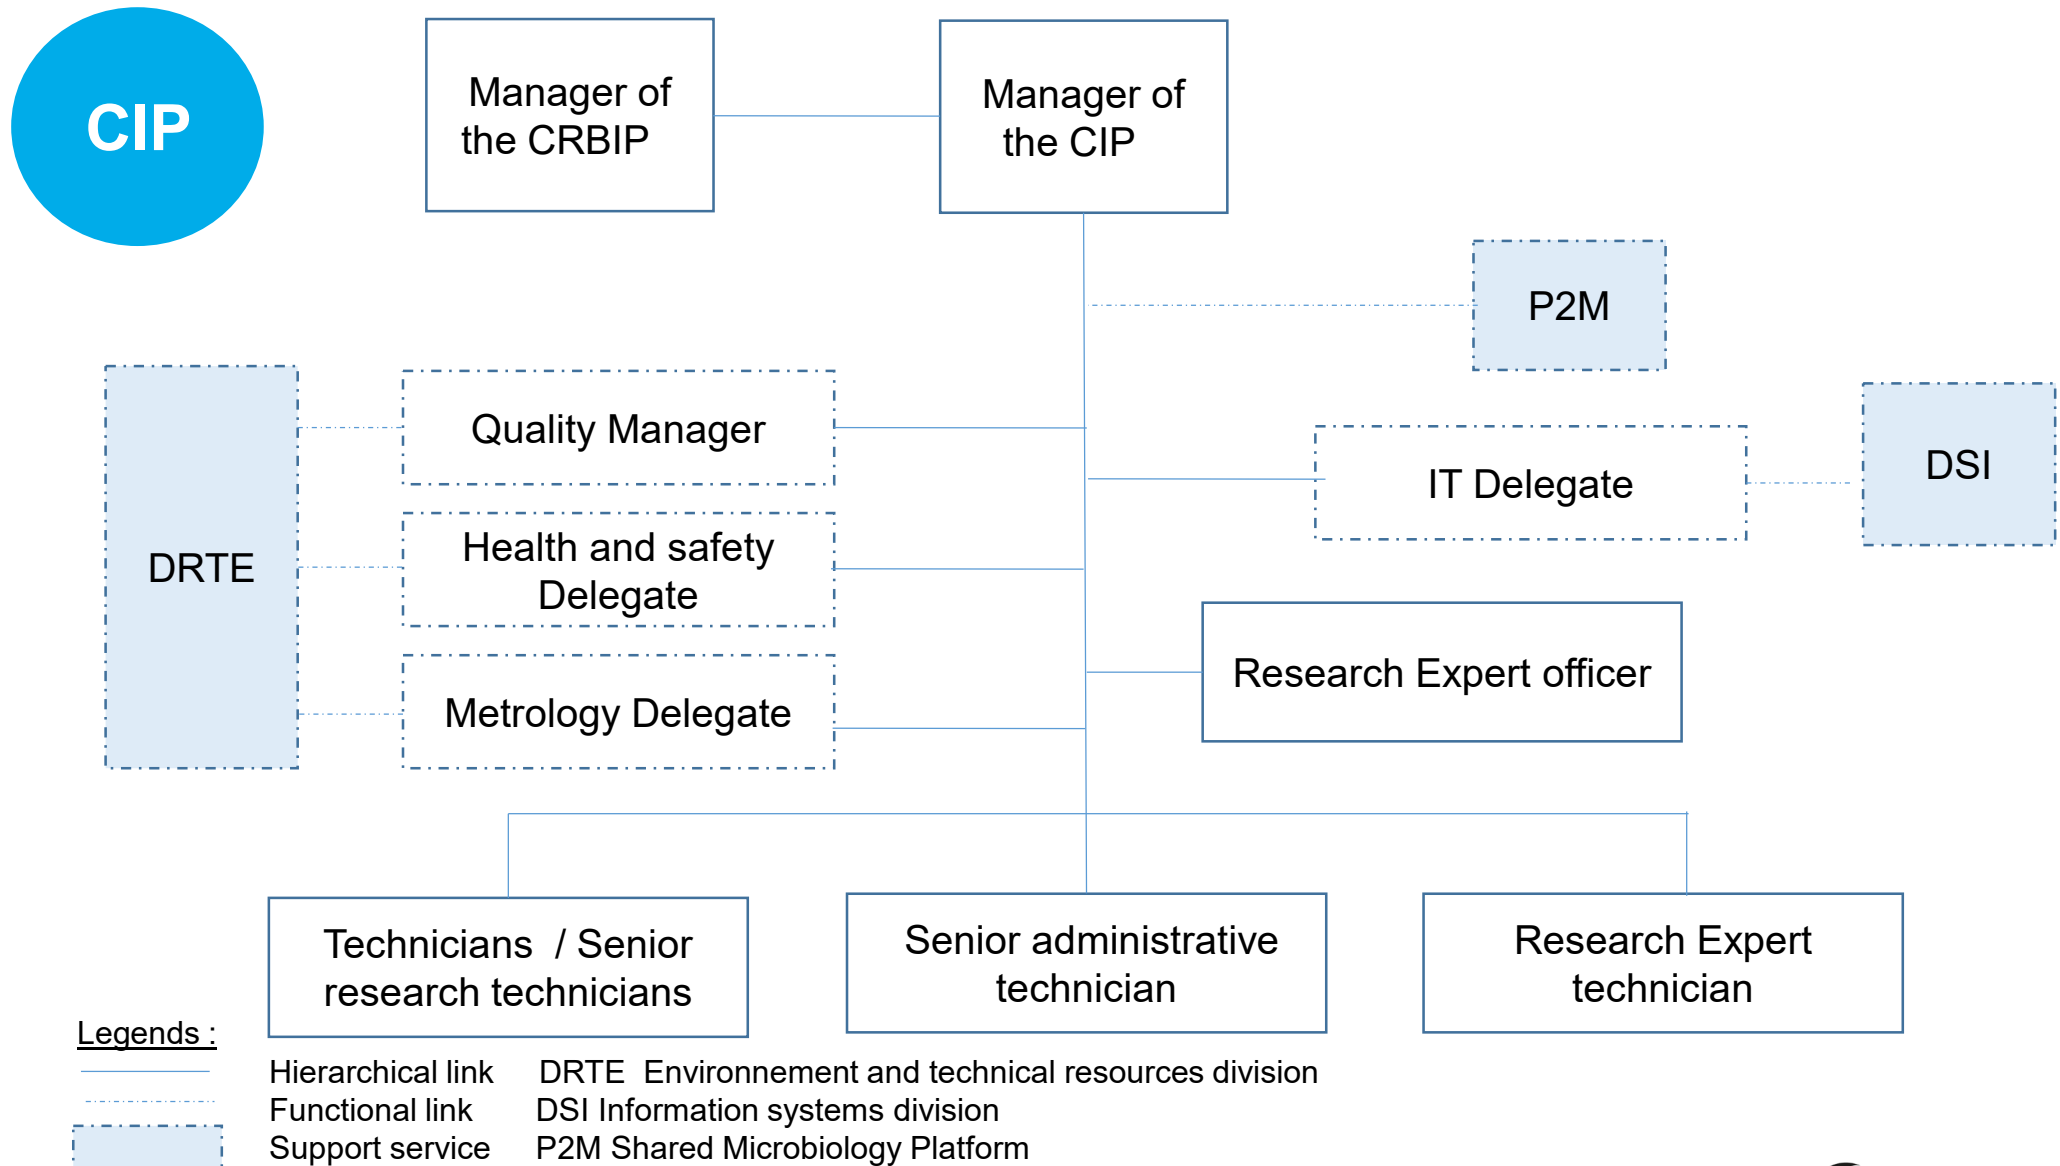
CIP

Manager of the CRBIP

Manager of the CIP

P2M

DRTE

Quality Manager

Health and safety Delegate

Metrology Delegate

IT Delegate

DSI

Research Expert officer

Technicians / Senior research technicians

Senior administrative technician

Research Expert technician

Legends :

Hierarchical link DRTE Environnement and technical resources division
Functional link DSI Information systems division
Support service P2M Shared Microbiology Platform